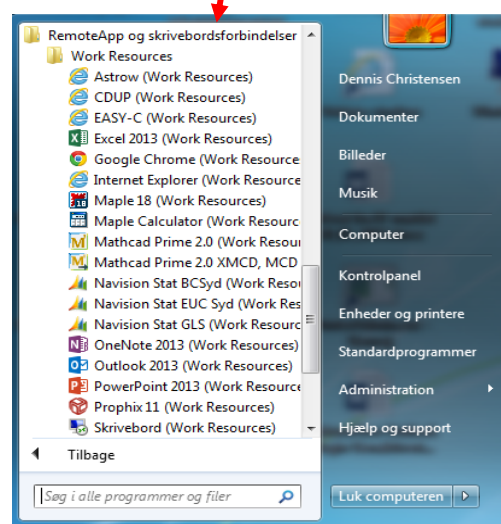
RemoteApp og skrivebordsforbindelser
Work Resources
Astrow (Work Resources)
CDUP (Work Resources)
EASY-C (Work Resources)
Excel 2013 (Work Resources)
Google Chrome (Work Resource
Internet Explorer (Work Resource
Maple 18 (Work Resources)
Maple Calculator (Work Resourc
Mathcad Prime 2.0 (Work Resou
Mathcad Prime 2.0 XMCD, MCD
Navision Stat BCSyd (Work Resou
Navision Stat EUC Syd (Work Res
Navision Stat GLS (Work Resourc
OneNote 2013 (Work Resources)
Outlook 2013 (Work Resources)
PowerPoint 2013 (Work Resource
Prophix 11 (Work Resources)
Skrivebord (Work Resources)
Tilbage
Søg i alle programmer og filer

Dennis Christensen
Dokumenter
Billeder
Musik
Computer
Kontrolpanel
Enheder og printere
Standardprogrammer
Administration
Hjælp og support
Luk computeren